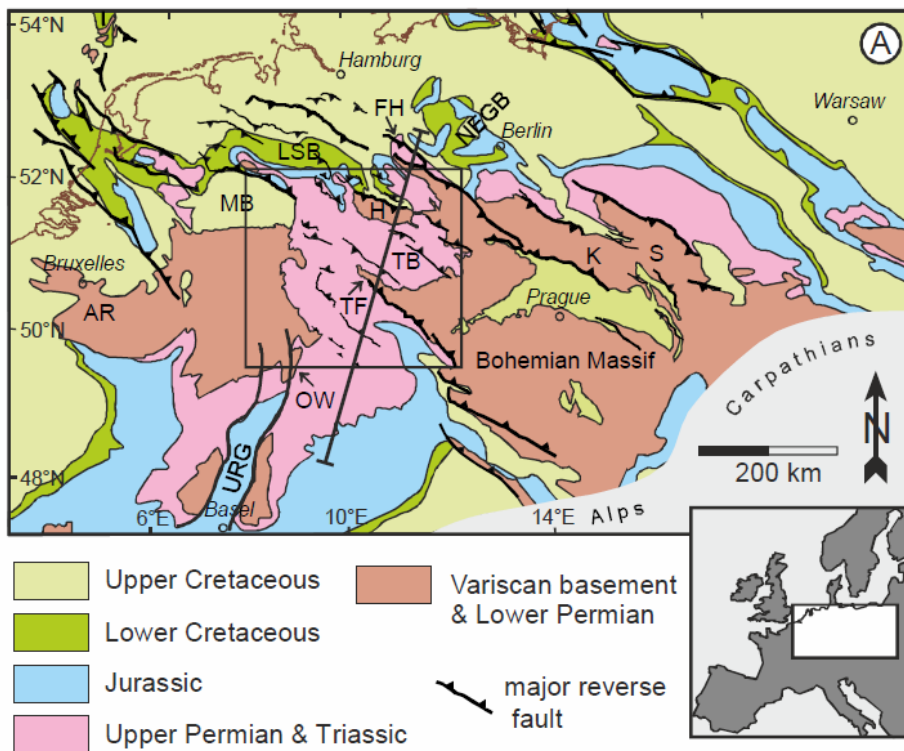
A

54°N

Hamburg

FH

NEGB

Berlin

Warsaw

LSB

52°N

MB

H

TB

K

S

Bruxelles

AR

TF

Prague

50°N

Bohemian Massif

Carpathians

OW

N

200 km

URG

48°N

6°E

Basel

10°E

14°E

Alps

Upper Cretaceous

Lower Cretaceous

Jurassic

Upper Permian & Triassic

Variscan basement & Lower Permian

major reverse fault